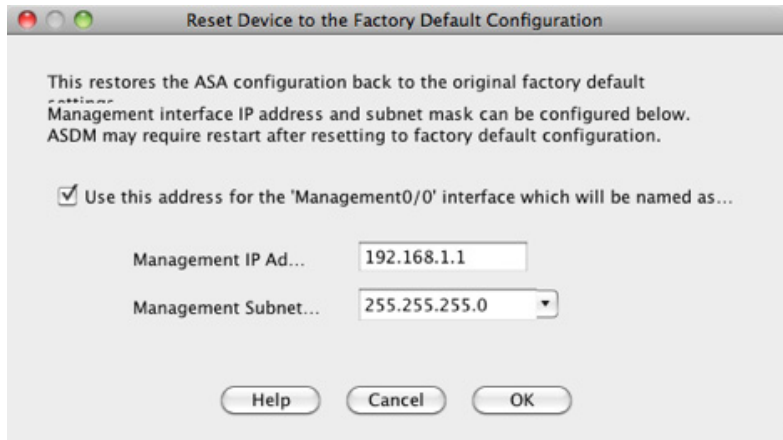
Reset Device to the Factory Default Configuration

This restores the ASA configuration back to the original factory default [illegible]
Management interface IP address and subnet mask can be configured below.
ASDM may require restart after resetting to factory default configuration.

☑ Use this address for the 'Management0/0' interface which will be named as...

Management IP Ad... 192.168.1.1

Management Subnet... 255.255.255.0

Help Cancel OK